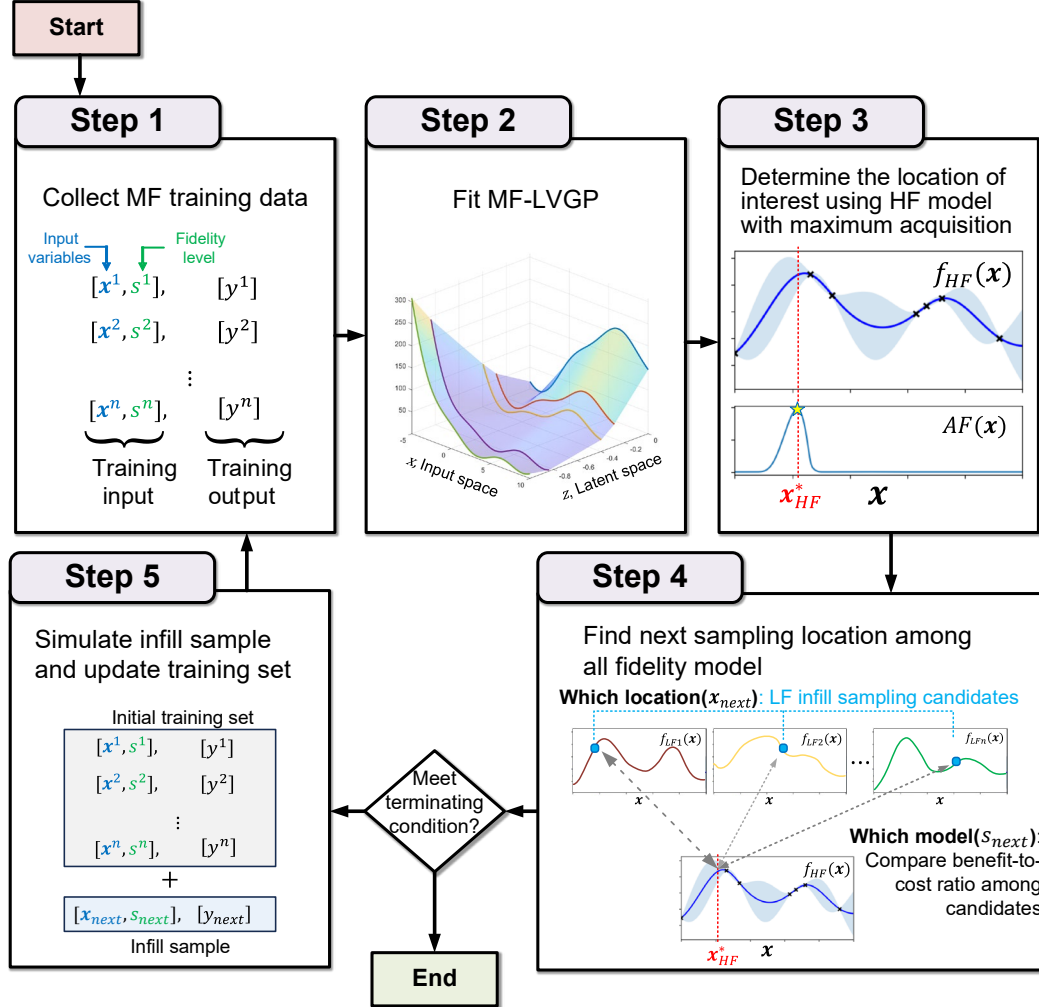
Start

Step 1

Collect MF training data

Input variables

Fidelity level

$[\boldsymbol{x}^1, s^1]$, $[y^1]$

$[\boldsymbol{x}^2, s^2]$, $[y^2]$

⋮

$[\boldsymbol{x}^n, s^n]$, $[y^n]$

Training input

Training output

Step 2

Fit MF-LVGP

300
250
200
150
100
50
0
-5
0
5
10
-0.2
-0.4
-0.6
-0.8
0

$x$, Input space

$z$, Latent space

Step 3

Determine the location of interest using HF model with maximum acquisition

$f_{HF}(\boldsymbol{x})$

$AF(\boldsymbol{x})$

$\boldsymbol{x}^*_{HF}$

$\boldsymbol{x}$

Step 5

Simulate infill sample and update training set

Initial training set

$[\boldsymbol{x}^1, s^1]$, $[y^1]$

$[\boldsymbol{x}^2, s^2]$, $[y^2]$

⋮

$[\boldsymbol{x}^n, s^n]$, $[y^n]$

+

$[\boldsymbol{x}_{next}, s_{next}]$, $[y_{next}]$

Infill sample

Meet terminating condition?

Step 4

Find next sampling location among all fidelity model

Which location($x_{next}$): LF infill sampling candidates

$f_{LF1}(\boldsymbol{x})$

$f_{LF2}(\boldsymbol{x})$

$f_{LFn}(\boldsymbol{x})$

$\boldsymbol{x}$

$\boldsymbol{x}$

...

$\boldsymbol{x}$

Which model($s_{next}$):
Compare benefit-to-cost ratio among candidates

$f_{HF}(\boldsymbol{x})$

$\boldsymbol{x}^*_{HF}$

$\boldsymbol{x}$

End